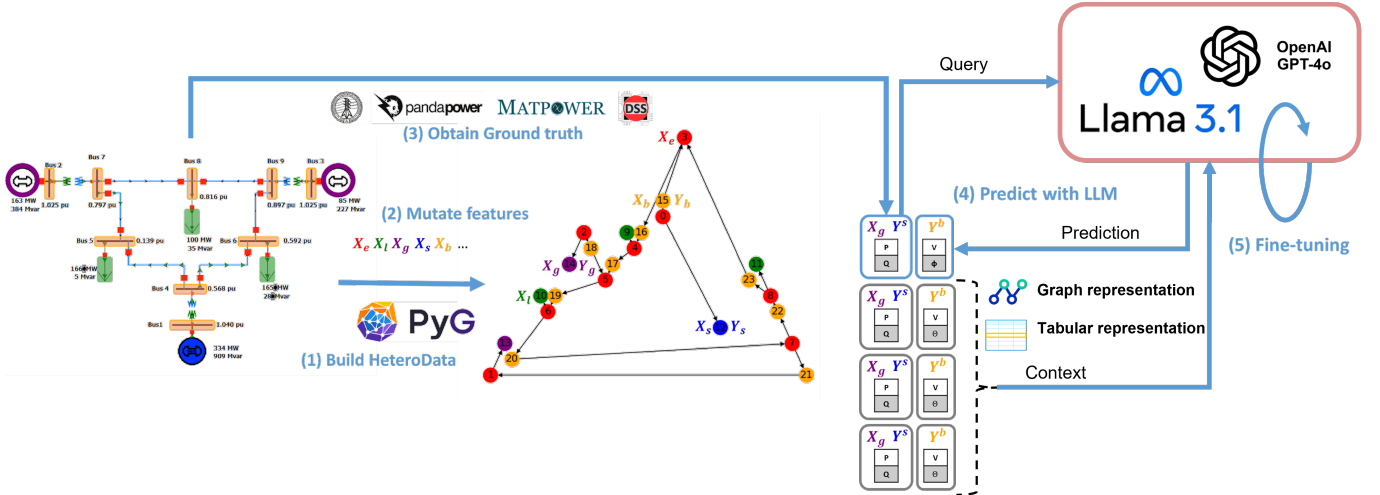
Query

OpenAI GPT-4o

Llama 3.1

pandapower MATPOWER DSS

(3) Obtain Ground truth

Bus 2 Bus 7 Bus 8 Bus 9 Bus 3

163 MW 384 Mvar 1.025 pu 0.797 pu 0.816 pu 0.897 pu 1.025 pu 85 MW 227 Mvar

100 MW 35 Mvar

Bus 5 0.139 pu Bus 6 0.592 pu

166 MW 5 Mvar

165 MW 28 Mvar

Bus 4 0.568 pu

Bus1 1.040 pu

334 MW 909 Mvar

(2) Mutate features

$X_e$ $X_l$ $X_g$ $X_s$ $X_b$ ...

PyG

(1) Build HeteroData

$X_e$ 3

$X_b$ 15 $Y_b$ 0

2 18 9 16 4 17

$X_g$ 24 $Y_g$ 5

$X_l$ 10 19 6

13 20 1

$X_s$ 14 $Y_s$

11 23 8 22 7 21

(4) Predict with LLM

$X_g$ $Y^s$ $Y^b$

P Q V $\phi$

Prediction

(5) Fine-tuning

$X_g$ $Y^s$ $Y^b$
P Q V $\theta$

Graph representation

Tabular representation

$X_g$ $Y^s$ $Y^b$
P Q V $\theta$

Context

$X_g$ $Y^s$ $Y^b$
P Q V $\theta$